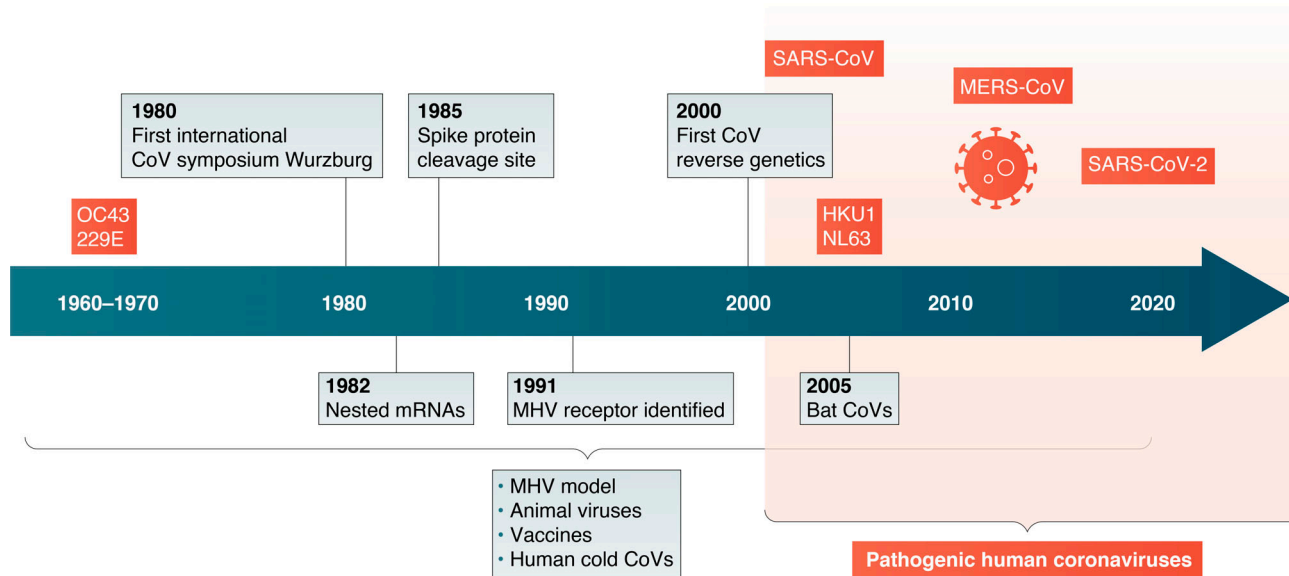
SARS-CoV

MERS-CoV

1980
First international CoV symposium Wurzburg

1985
Spike protein cleavage site

2000
First CoV reverse genetics

SARS-CoV-2

OC43
229E

HKU1
NL63

1960–1970

1980

1990

2000

2010

2020

1982
Nested mRNAs

1991
MHV receptor identified

2005
Bat CoVs

• MHV model
• Animal viruses
• Vaccines
• Human cold CoVs

Pathogenic human coronaviruses